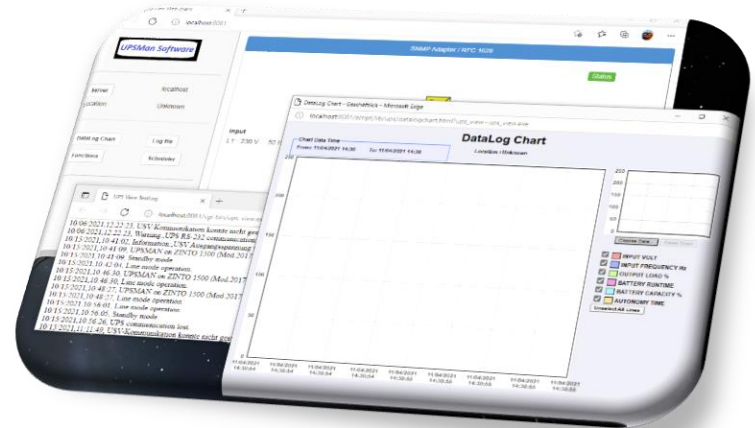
localhost:8081

UPSMan Software

SNMP Adapter / NTC-M20

Status

Server
localhost

Location
Unknown

DataLog Chart
Log file

Functions
Scheduler

Input
L1 : 230 V

DataLog Chart - GeneHelios - Microsoft Edge

localhost:8081/script/ups/datalogchart.html?ups_view=ups_view.exe

Chart Data Time
From: 11/04/2021 14:30 To: 11/04/2021 14:30

DataLog Chart

Location : Unknown

Choose Date
Reset Chart

INPUT VOLT
INPUT FREQUENCY Hz
OUTPUT LOAD %
BATTERY RUNTIME
BATTERY CAPACITY %
AUTONOMY TIME

Unselect All Lines

UPS View TextLog

localhost:8081/cgi-bin/ups_view

10.06.2021,12:22:23, USV-Kommunikation konnte nicht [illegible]
10.06.2021,12:22:23, Warnung ,UPS RS-232 communication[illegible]
10.15.2021,10:41:02, Information ,USV-Ausgangsspannung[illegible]
10.15.2021,10:41:09, UPSMAN on ZINTO 1500 (Mod.2017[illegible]
10.15.2021,10:41:09, Standby mode
10.15.2021,10:42:01, Line mode operation.
10.15.2021,10:46:30, UPSMAN on ZINTO 1500 (Mod.2017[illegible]
10.15.2021,10:46:30, Line mode operation.
10.15.2021,10:48:27, UPSMAN on ZINTO 1500 (Mod.2017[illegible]
10.15.2021,10:48:27, Line mode operation
10.15.2021,10:56:05, Line mode operation
10.15.2021,10:56:05, Standby mode
10.15.2021,10:56:26, UPS communication lost.
10.15.2021,11:11:49, USV-Kommunikation konnte nicht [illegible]